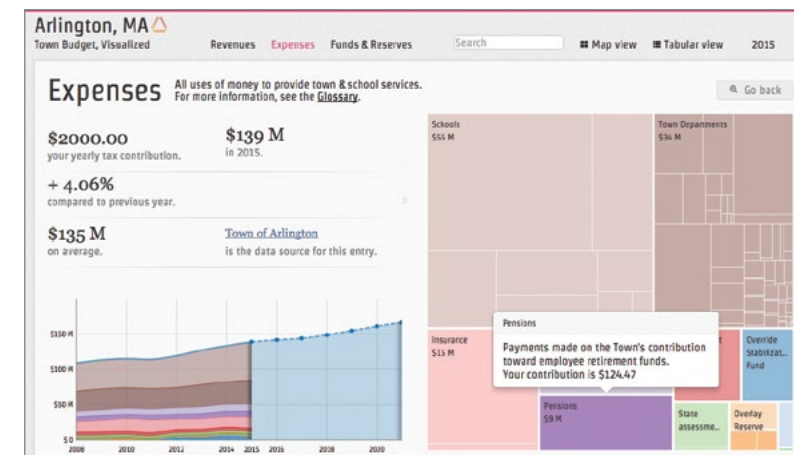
Arlington, MA
Town Budget, Visualized

Revenues Expenses Funds & Reserves Search Map view Tabular view 2015

Expenses All uses of money to provide town & school services. For more information, see the Glossary.

Go back

$2000.00
your yearly tax contribution.

$139 M
in 2015.

+ 4.06%
compared to previous year.

$135 M
on average.

Town of Arlington
is the data source for this entry.

$150 M
$100 M
$50 M
$0
2008 2010 2012 2014 2015 2016 2018 2020

Schools
$55 M

Town Departments
$34 M

Insurance
$15 M

Pensions
Payments made on the Town's contribution toward employee retirement funds.
Your contribution is $124.47

Pensions
$9 M

State assessme...

Overlay Reserve

Override Stabilizat... Fund